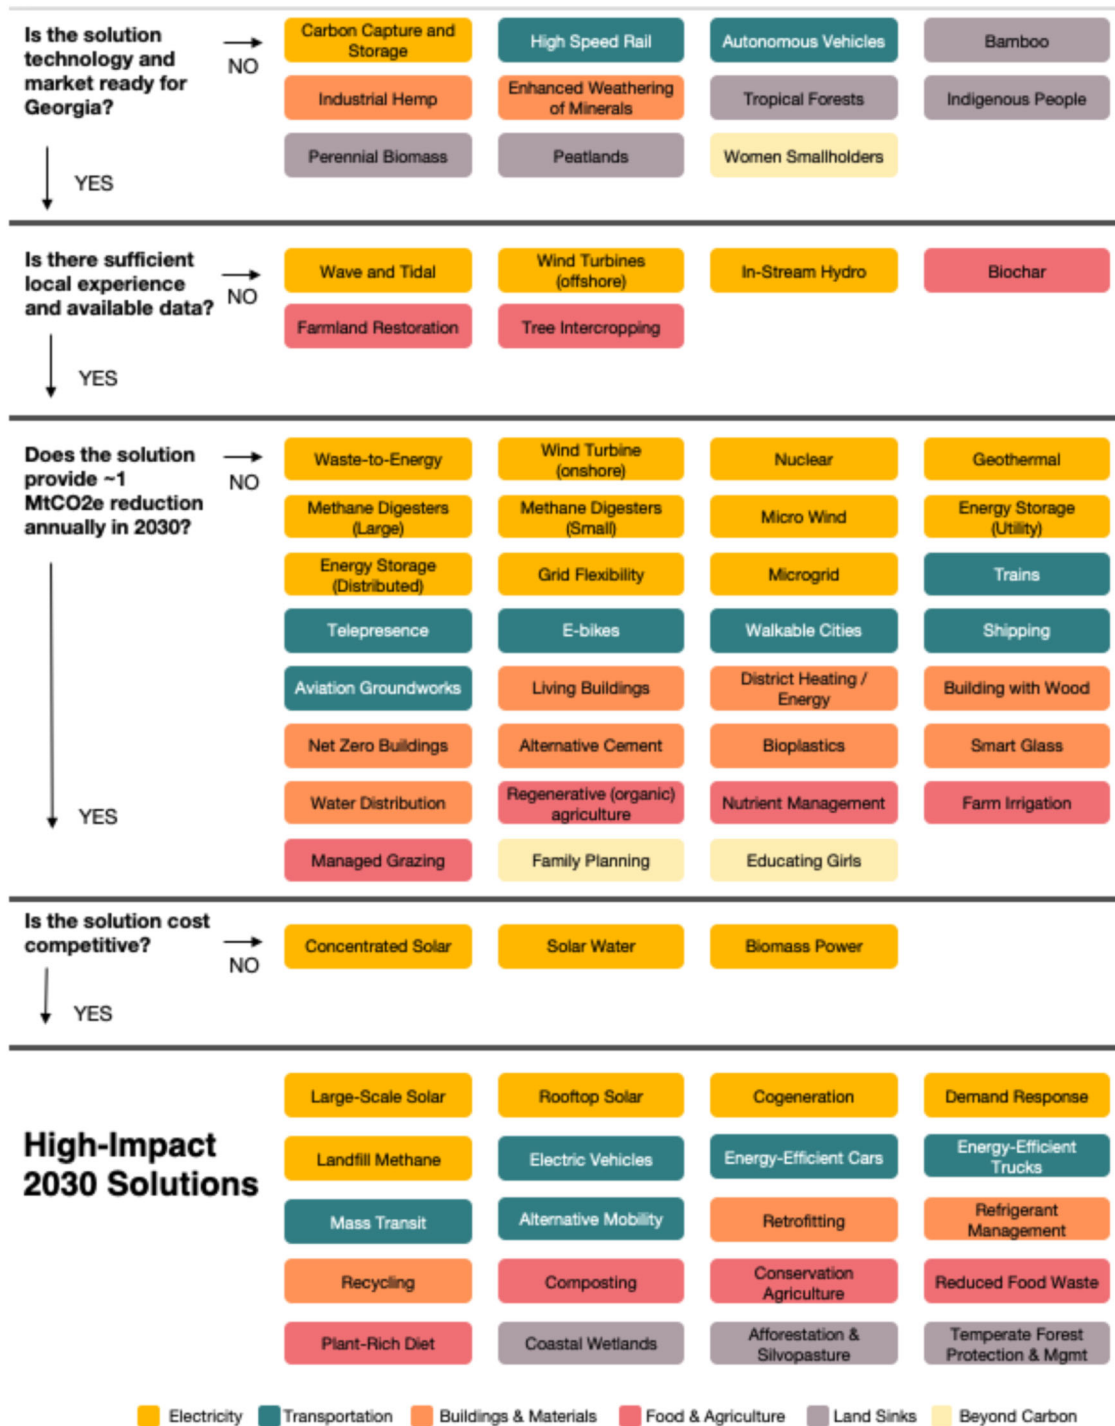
Is the solution technology and market ready for Georgia?

NO

Carbon Capture and Storage

High Speed Rail

Autonomous Vehicles

Bamboo

Industrial Hemp

Enhanced Weathering of Minerals

Tropical Forests

Indigenous People

Perennial Biomass

Peatlands

Women Smallholders

YES

Is there sufficient local experience and available data?

NO

Wave and Tidal

Wind Turbines (offshore)

In-Stream Hydro

Biochar

Farmland Restoration

Tree Intercropping

YES

Does the solution provide ~1 MtCO2e reduction annually in 2030?

NO

Waste-to-Energy

Wind Turbine (onshore)

Nuclear

Geothermal

Methane Digesters (Large)

Methane Digesters (Small)

Micro Wind

Energy Storage (Utility)

Energy Storage (Distributed)

Grid Flexibility

Microgrid

Trains

Telepresence

E-bikes

Walkable Cities

Shipping

Aviation Groundworks

Living Buildings

District Heating / Energy

Building with Wood

Net Zero Buildings

Alternative Cement

Bioplastics

Smart Glass

Water Distribution

Regenerative (organic) agriculture

Nutrient Management

Farm Irrigation

Managed Grazing

Family Planning

Educating Girls

YES

Is the solution cost competitive?

NO

Concentrated Solar

Solar Water

Biomass Power

YES

High-Impact 2030 Solutions

Large-Scale Solar

Rooftop Solar

Cogeneration

Demand Response

Landfill Methane

Electric Vehicles

Energy-Efficient Cars

Energy-Efficient Trucks

Mass Transit

Alternative Mobility

Retrofitting

Refrigerant Management

Recycling

Composting

Conservation Agriculture

Reduced Food Waste

Plant-Rich Diet

Coastal Wetlands

Afforestation & Silvopasture

Temperate Forest Protection & Mgmt

Electricity Transportation Buildings & Materials Food & Agriculture Land Sinks Beyond Carbon